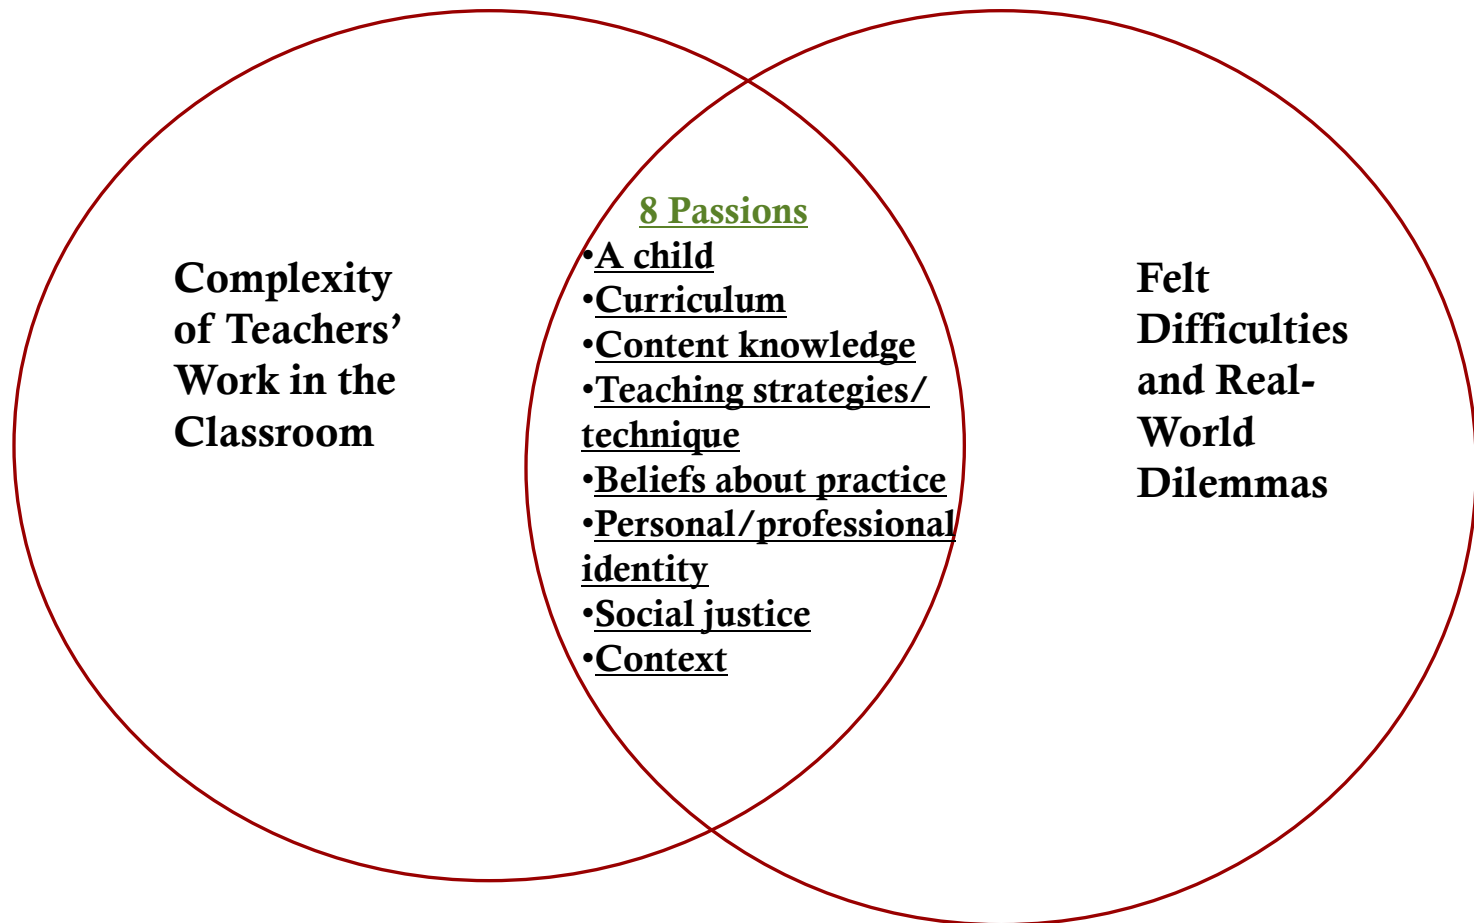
Complexity of Teachers' Work in the Classroom

8 Passions
•A child
•Curriculum
•Content knowledge
•Teaching strategies/ technique
•Beliefs about practice
•Personal/professional identity
•Social justice
•Context

Felt Difficulties and Real-World Dilemmas